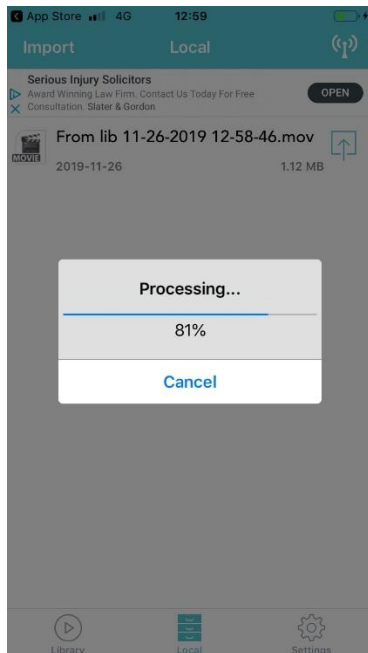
App Store 4G 12:59

Import Local

Serious Injury Solicitors
Award Winning Law Firm. Contact Us Today For Free Consultation. Slater & Gordon
OPEN

MOVIE
From lib 11-26-2019 12-58-46.mov
2019-11-26 1.12 MB

Processing...
81%
Cancel

Library Local Settings